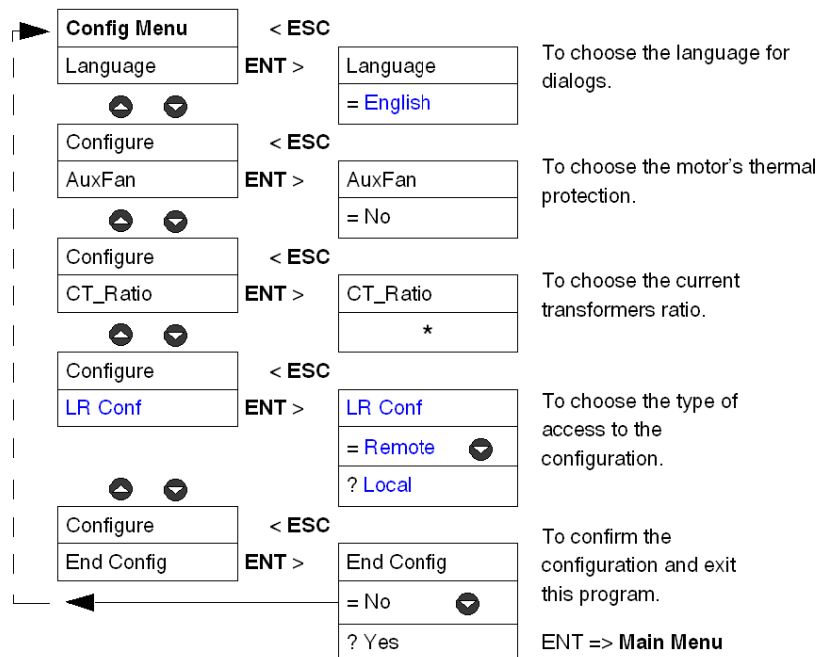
Config Menu < ESC

Language ENT >

Language

= English

To choose the language for dialogs.

Configure < ESC

AuxFan ENT >

AuxFan

= No

To choose the motor's thermal protection.

Configure < ESC

CT_Ratio ENT >

CT_Ratio

*

To choose the current transformers ratio.

Configure < ESC

LR Conf ENT >

LR Conf

= Remote

? Local

To choose the type of access to the configuration.

Configure < ESC

End Config ENT >

End Config

= No

? Yes

To confirm the configuration and exit this program.

ENT => Main Menu